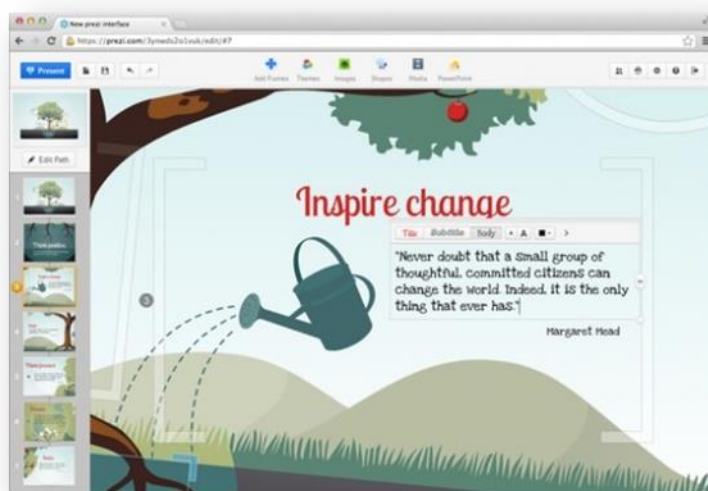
New prezi interface

https://prezi.com/3ymeds2o1vuk/edit/#7

Present

Add Frames Themes Images Shapes Media PowerPoint

Edit Path

Inspire change

Title Subtitle Body + A

"Never doubt that a small group of thoughtful, committed citizens can change the world. Indeed, it is the only thing that ever has."

Margaret Mead